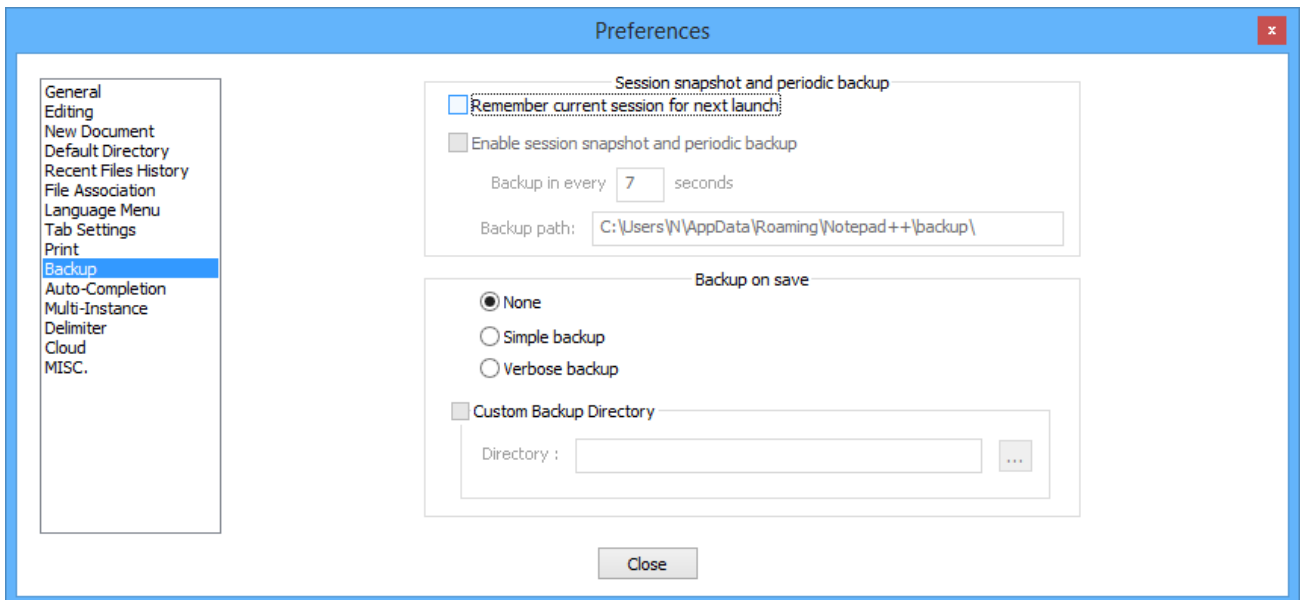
Preferences

x

General
Editing
New Document
Default Directory
Recent Files History
File Association
Language Menu
Tab Settings
Print
Backup
Auto-Completion
Multi-Instance
Delimiter
Cloud
MISC.

Session snapshot and periodic backup

Remember current session for next launch

Enable session snapshot and periodic backup

Backup in every 7 seconds

Backup path: C:\Users\N\AppData\Roaming\Notepad++\backup\

Backup on save

None

Simple backup

Verbose backup

Custom Backup Directory

Directory :

...

Close